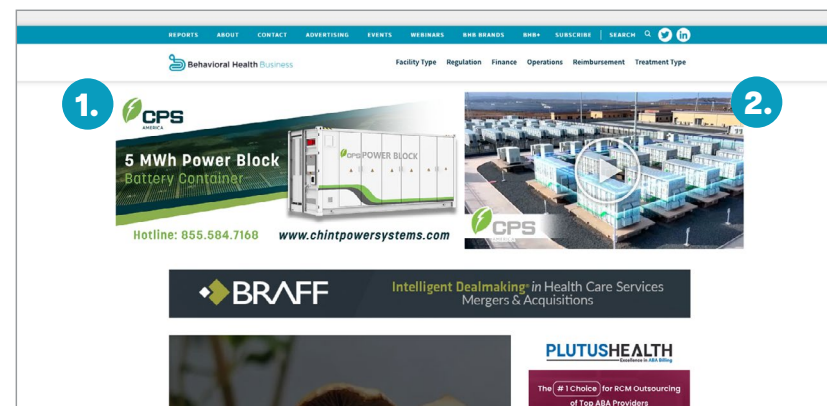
REPORTS ABOUT CONTACT ADVERTISING EVENTS WEBINARS BHB BRANDS BHB+ SUBSCRIBE | SEARCH

Behavioral Health Business

Facility Type Regulation Finance Operations Reimbursement Treatment Type

1.

CPS AMERICA

5 MWh Power Block

Battery Container

CPS POWER BLOCK

Hotline: 855.584.7168 www.chintpowersystems.com

2.

CPS

BRAFF

Intelligent Dealmaking in Health Care Services Mergers & Acquisitions

PLUTUSHEALTH

Excellence in ABA Billing

The #1 Choice for RCM Outsourcing of Top ABA Providers